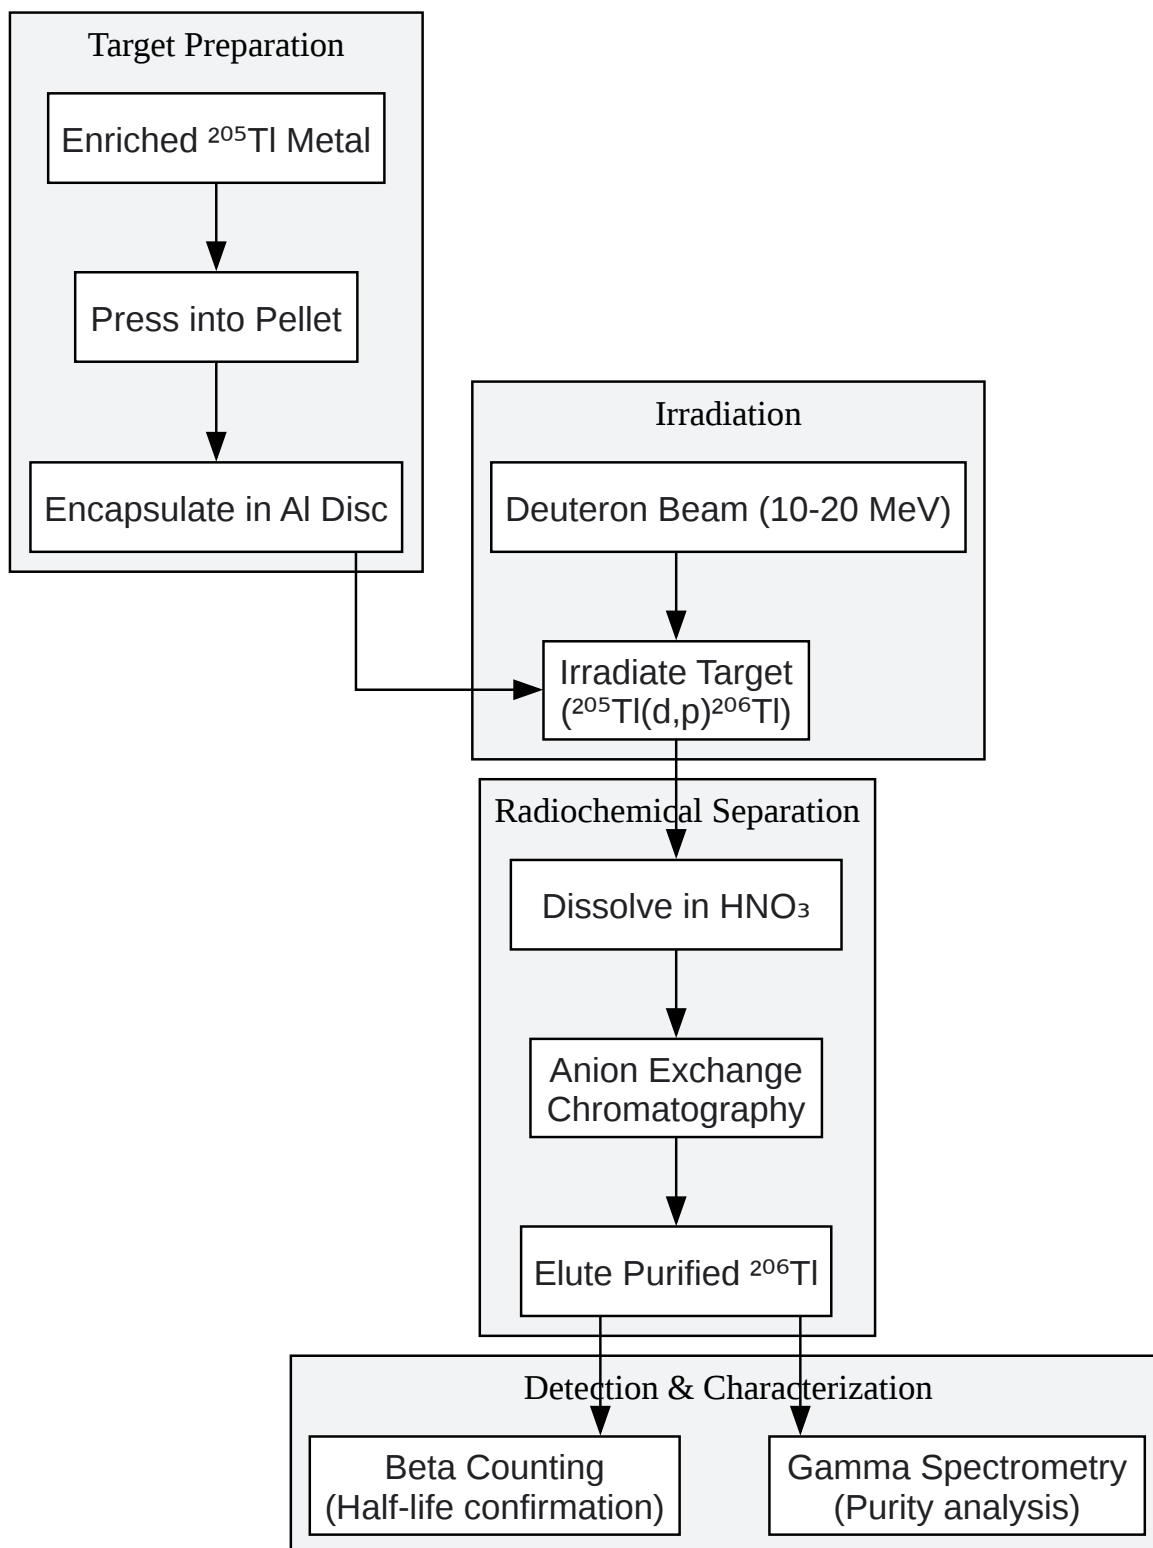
Target Preparation

Enriched $^{205}$Tl Metal

Press into Pellet

Encapsulate in Al Disc

Irradiation

Deuteron Beam (10-20 MeV)

Irradiate Target ($^{205}$Tl(d,p)$^{206}$Tl)

Radiochemical Separation

Dissolve in $HNO_3$

Anion Exchange Chromatography

Elute Purified $^{206}$Tl

Detection & Characterization

Beta Counting (Half-life confirmation)

Gamma Spectrometry (Purity analysis)